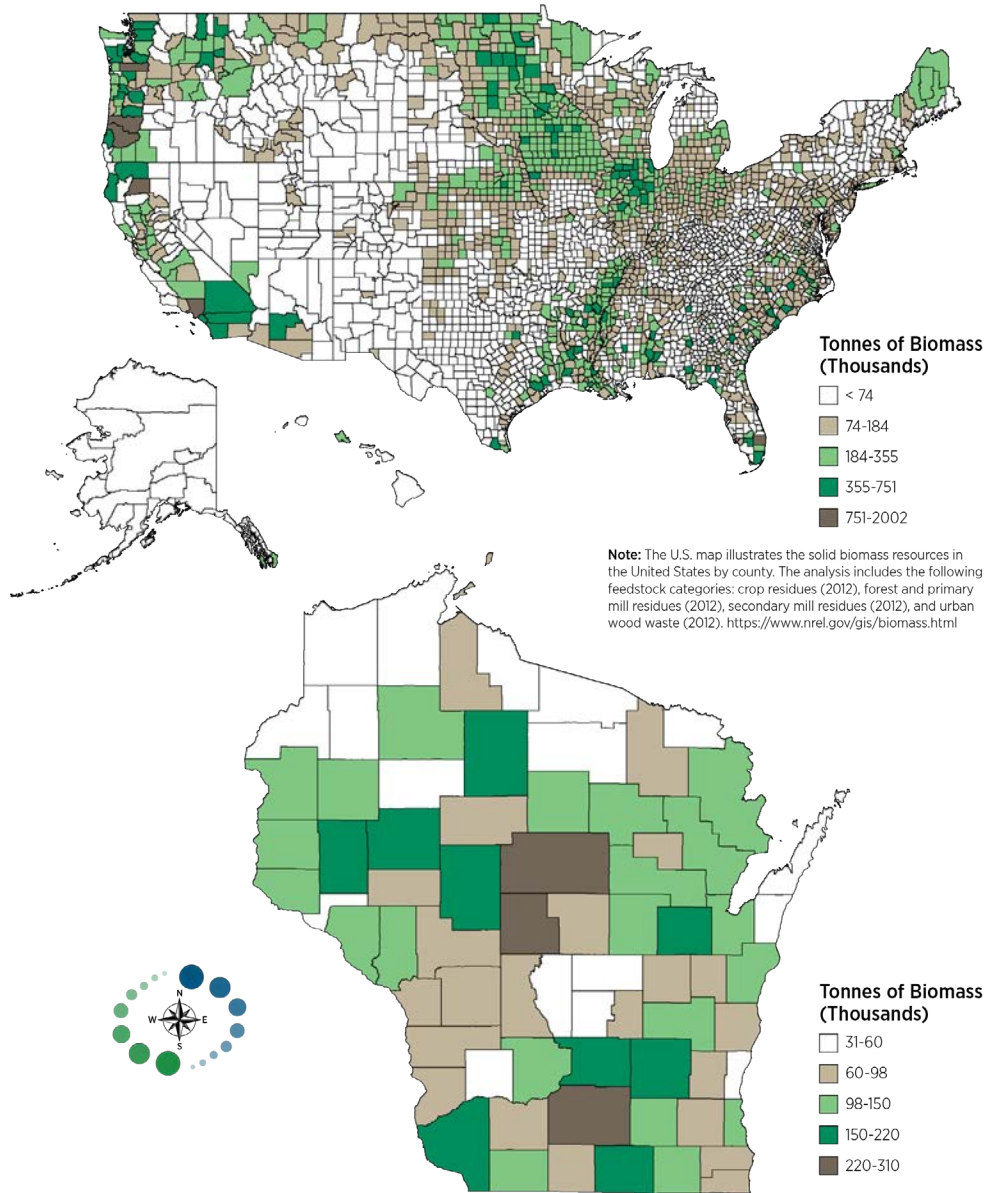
Tonnes of Biomass (Thousands)

< 74

74-184

184-355

355-751

751-2002

**Note:** The U.S. map illustrates the solid biomass resources in the United States by county. The analysis includes the following feedstock categories: crop residues (2012), forest and primary mill residues (2012), secondary mill residues (2012), and urban wood waste (2012). https://www.nrel.gov/gis/biomass.html

N
W
E
S

Tonnes of Biomass (Thousands)

31-60

60-98

98-150

150-220

220-310